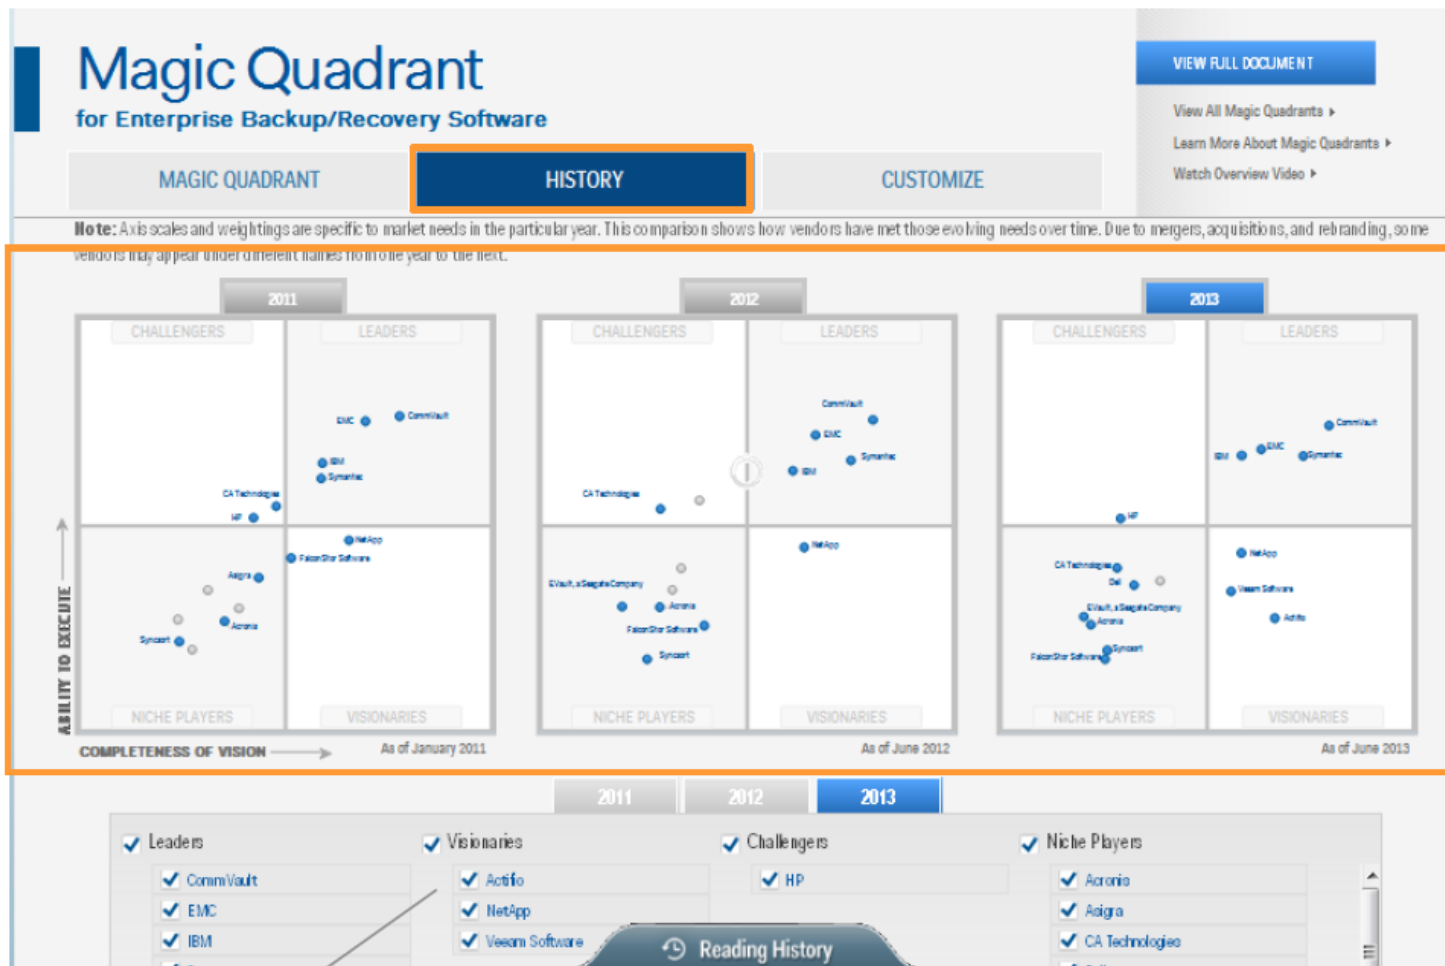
Magic Quadrant
for Enterprise Backup/Recovery Software

VIEW FULL DOCUMENT
View All Magic Quadrants ▸
Learn More About Magic Quadrants ▸
Watch Overview Video ▸

MAGIC QUADRANT | HISTORY | CUSTOMIZE

Note: Axis scales and weightings are specific to market needs in the particular year. This comparison shows how vendors have met those evolving needs over time. Due to mergers, acquisitions, and rebranding, some vendors may appear under different names from one year to the next.

2011
CHALLENGERS LEADERS
EMC CommVault
IBM
Symantec
CA Technologies
HP
NetApp
FalconStor Software
Asigra
Acronis
Syncsort
NICHE PLAYERS VISIONARIES
ABILITY TO EXECUTE
COMPLETENESS OF VISION
As of January 2011

2012
CHALLENGERS LEADERS
CommVault
EMC
Symantec
IBM
CA Technologies
NetApp
EVault, a Seagate Company
Acronis
FalconStor Software
Syncsort
NICHE PLAYERS VISIONARIES
As of June 2012

2013
CHALLENGERS LEADERS
CommVault
IBM EMC
Symantec
HP
NetApp
CA Technologies
Dell
Veeam Software
EVault, a Seagate Company
Acronis
Actifio
Syncsort
FalconStor Software
NICHE PLAYERS VISIONARIES
As of June 2013

2011 | 2012 | 2013

Leaders
CommVault
EMC
IBM

Visionaries
Actifio
NetApp
Veeam Software

Challengers
HP

Niche Players
Acronis
Asigra
CA Technologies

Reading History